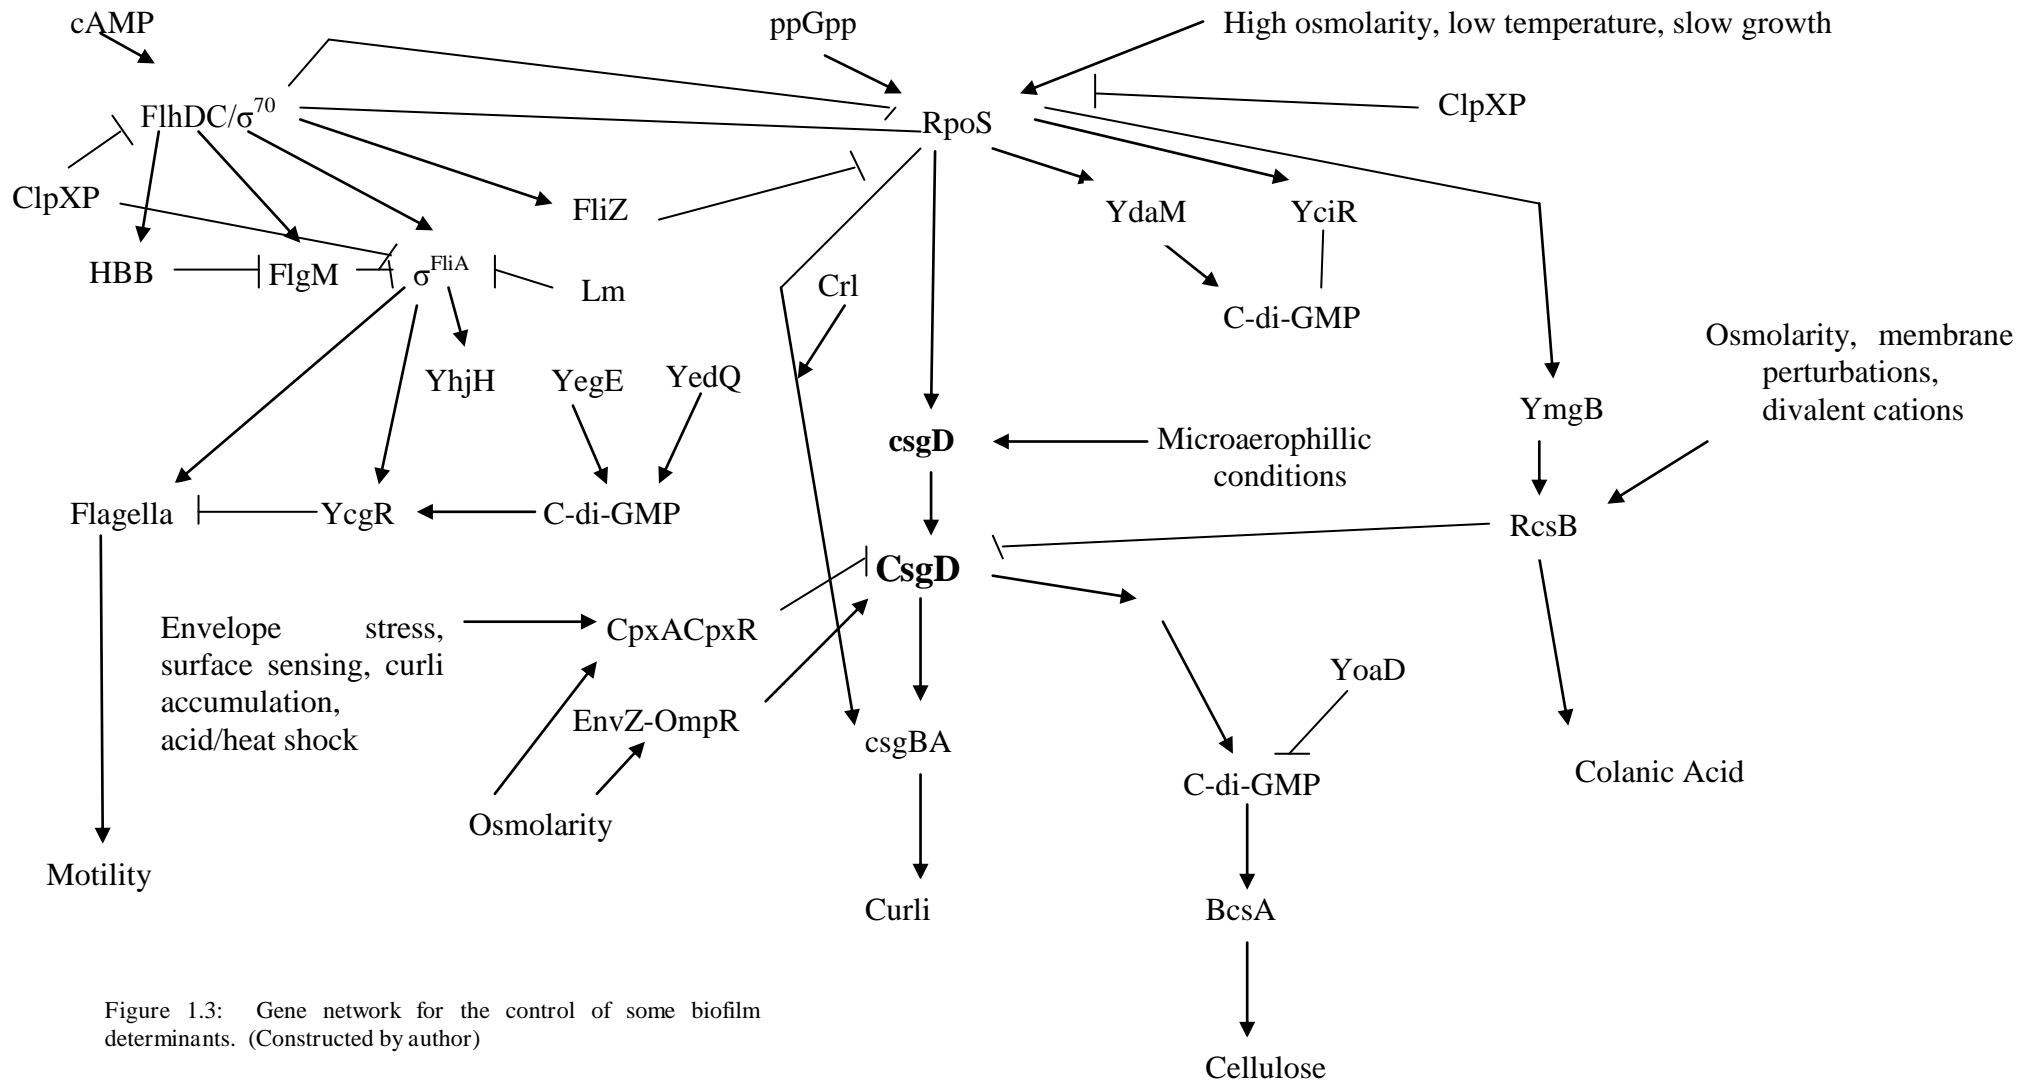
cAMP

ppGpp

High osmolarity, low temperature, slow growth

FlhDC/$\sigma^{70}$

RpoS

ClpXP

ClpXP

FliZ

YdaM

YciR

HBB

FlgM

$\sigma^{FliA}$

Lm

Crl

C-di-GMP

YhjH

YegE

YedQ

Osmolarity, membrane perturbations, divalent cations

YmgB

csgD

Microaerophillic conditions

Flagella

YcgR

C-di-GMP

RcsB

CsgD

Envelope stress, surface sensing, curli accumulation, acid/heat shock

CpxACpxR

YoaD

EnvZ-OmpR

csgBA

C-di-GMP

Colanic Acid

Osmolarity

Motility

Curli

BcsA

Figure 1.3: Gene network for the control of some biofilm determinants. (Constructed by author)

Cellulose